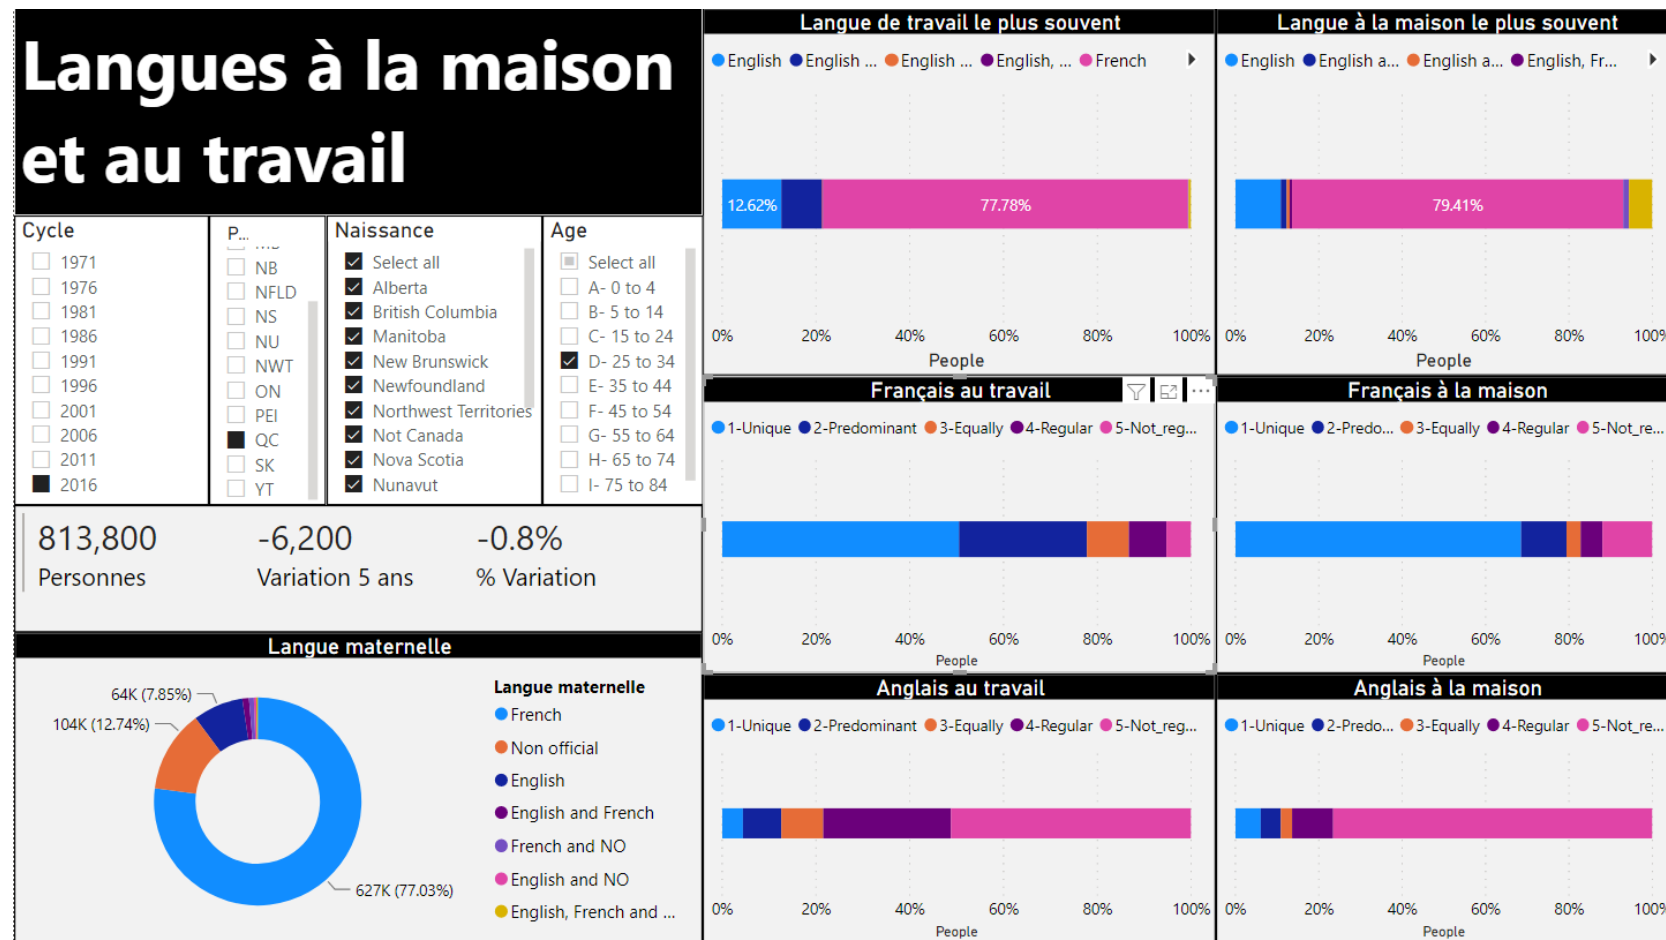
Langues à la maison et au travail

| Cycle | P... | Naissance | Age |
|---|---|---|---|
| 1971 | NB | Select all | Select all |
| 1976 | NFLD | Alberta | A- 0 to 4 |
| 1981 | NS | British Columbia | B- 5 to 14 |
| 1986 | NU | Manitoba | C- 15 to 24 |
| 1991 | NWT | New Brunswick | D- 25 to 34 |
| 1996 | ON | Newfoundland | E- 35 to 44 |
| 2001 | PEI | Northwest Territories | F- 45 to 54 |
| 2006 | QC | Not Canada | G- 55 to 64 |
| 2011 | SK | Nova Scotia | H- 65 to 74 |
| 2016 | YT | Nunavut | I- 75 to 84 |

813,800
Personnes

-6,200
Variation 5 ans

-0.8%
% Variation

Langue maternelle

64K (7.85%)
104K (12.74%)
627K (77.03%)

Langue maternelle
French
Non official
English
English and French
French and NO
English and NO
English, French and ...

Langue de travail le plus souvent
English English ... English ... English, ... French
12.62%
77.78%
0% 20% 40% 60% 80% 100%
People

Langue à la maison le plus souvent
English English a... English a... English, Fr...
79.41%
0% 20% 40% 60% 80% 100%
People

Français au travail
1-Unique 2-Predominant 3-Equally 4-Regular 5-Not_reg...
0% 20% 40% 60% 80% 100%
People

Français à la maison
1-Unique 2-Predo... 3-Equally 4-Regular 5-Not_re...
0% 20% 40% 60% 80% 100%
People

Anglais au travail
1-Unique 2-Predominant 3-Equally 4-Regular 5-Not_reg...
0% 20% 40% 60% 80% 100%
People

Anglais à la maison
1-Unique 2-Predo... 3-Equally 4-Regular 5-Not_re...
0% 20% 40% 60% 80% 100%
People